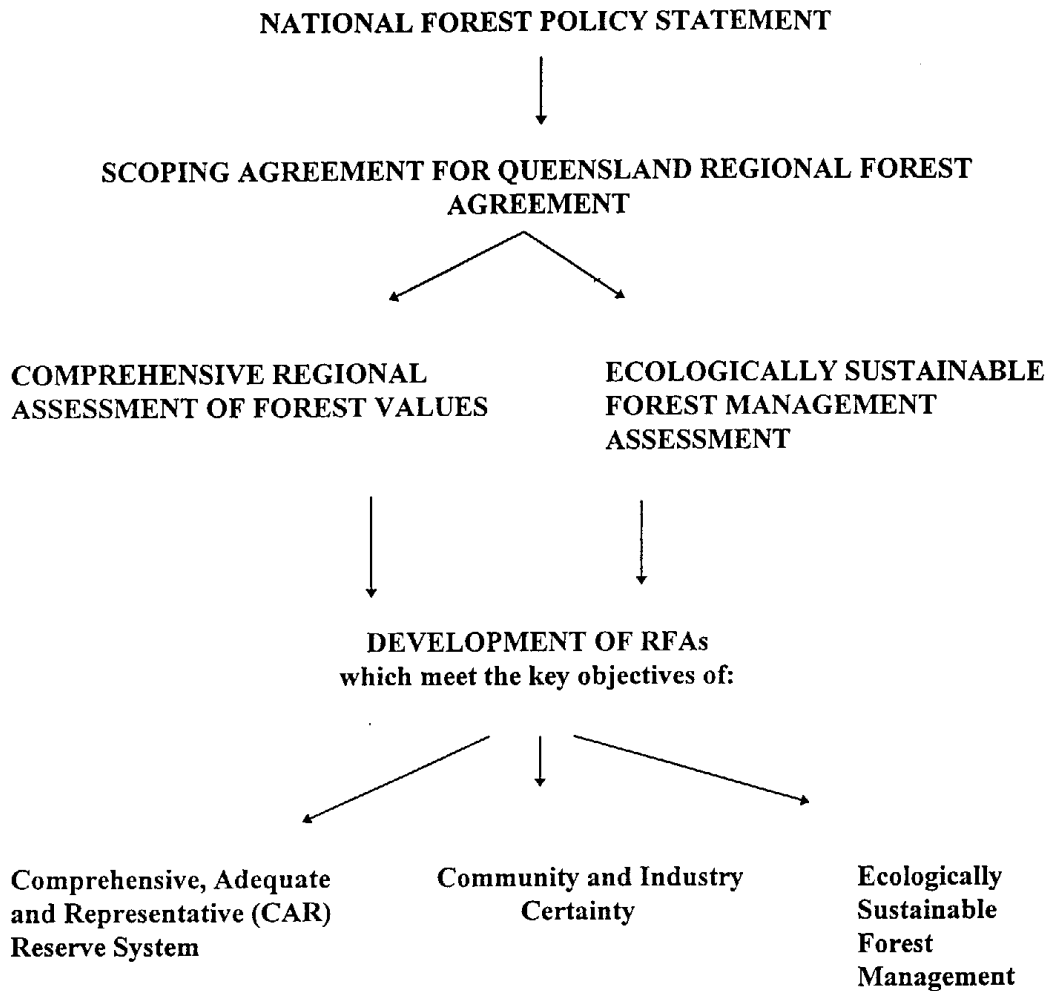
NATIONAL FOREST POLICY STATEMENT

SCOPING AGREEMENT FOR QUEENSLAND REGIONAL FOREST AGREEMENT

COMPREHENSIVE REGIONAL ASSESSMENT OF FOREST VALUES

ECOLOGICALLY SUSTAINABLE FOREST MANAGEMENT ASSESSMENT

DEVELOPMENT OF RFAs which meet the key objectives of:

Comprehensive, Adequate and Representative (CAR) Reserve System

Community and Industry Certainty

Ecologically Sustainable Forest Management